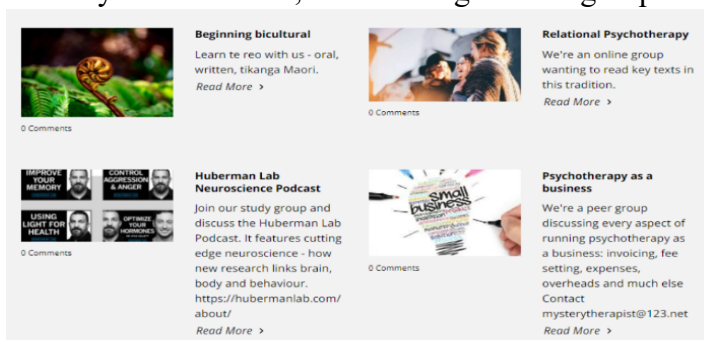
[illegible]

Beginning bicultural

Learn te reo with us - oral, written, tikanga Maori.

Read More >

0 Comments

Relational Psychotherapy

We're an online group wanting to read key texts in this tradition.

Read More >

0 Comments

IMPROVE YOUR MEMORY

CONTROL AGGRESSION & ANGER

USING LIGHT FOR HEALTH

OPTIMIZE YOUR HORMONES

0 Comments

Huberman Lab Neuroscience Podcast

Join our study group and discuss the Huberman Lab Podcast. It features cutting edge neuroscience - how new research links brain, body and behaviour. https://hubermanlab.com/about/

Read More >

small business

0 Comments

Psychotherapy as a business

We're a peer group discussing every aspect of running psychotherapy as a business: invoicing, fee setting, expenses, overheads and much else Contact mysterytherapist@123.net

Read More >